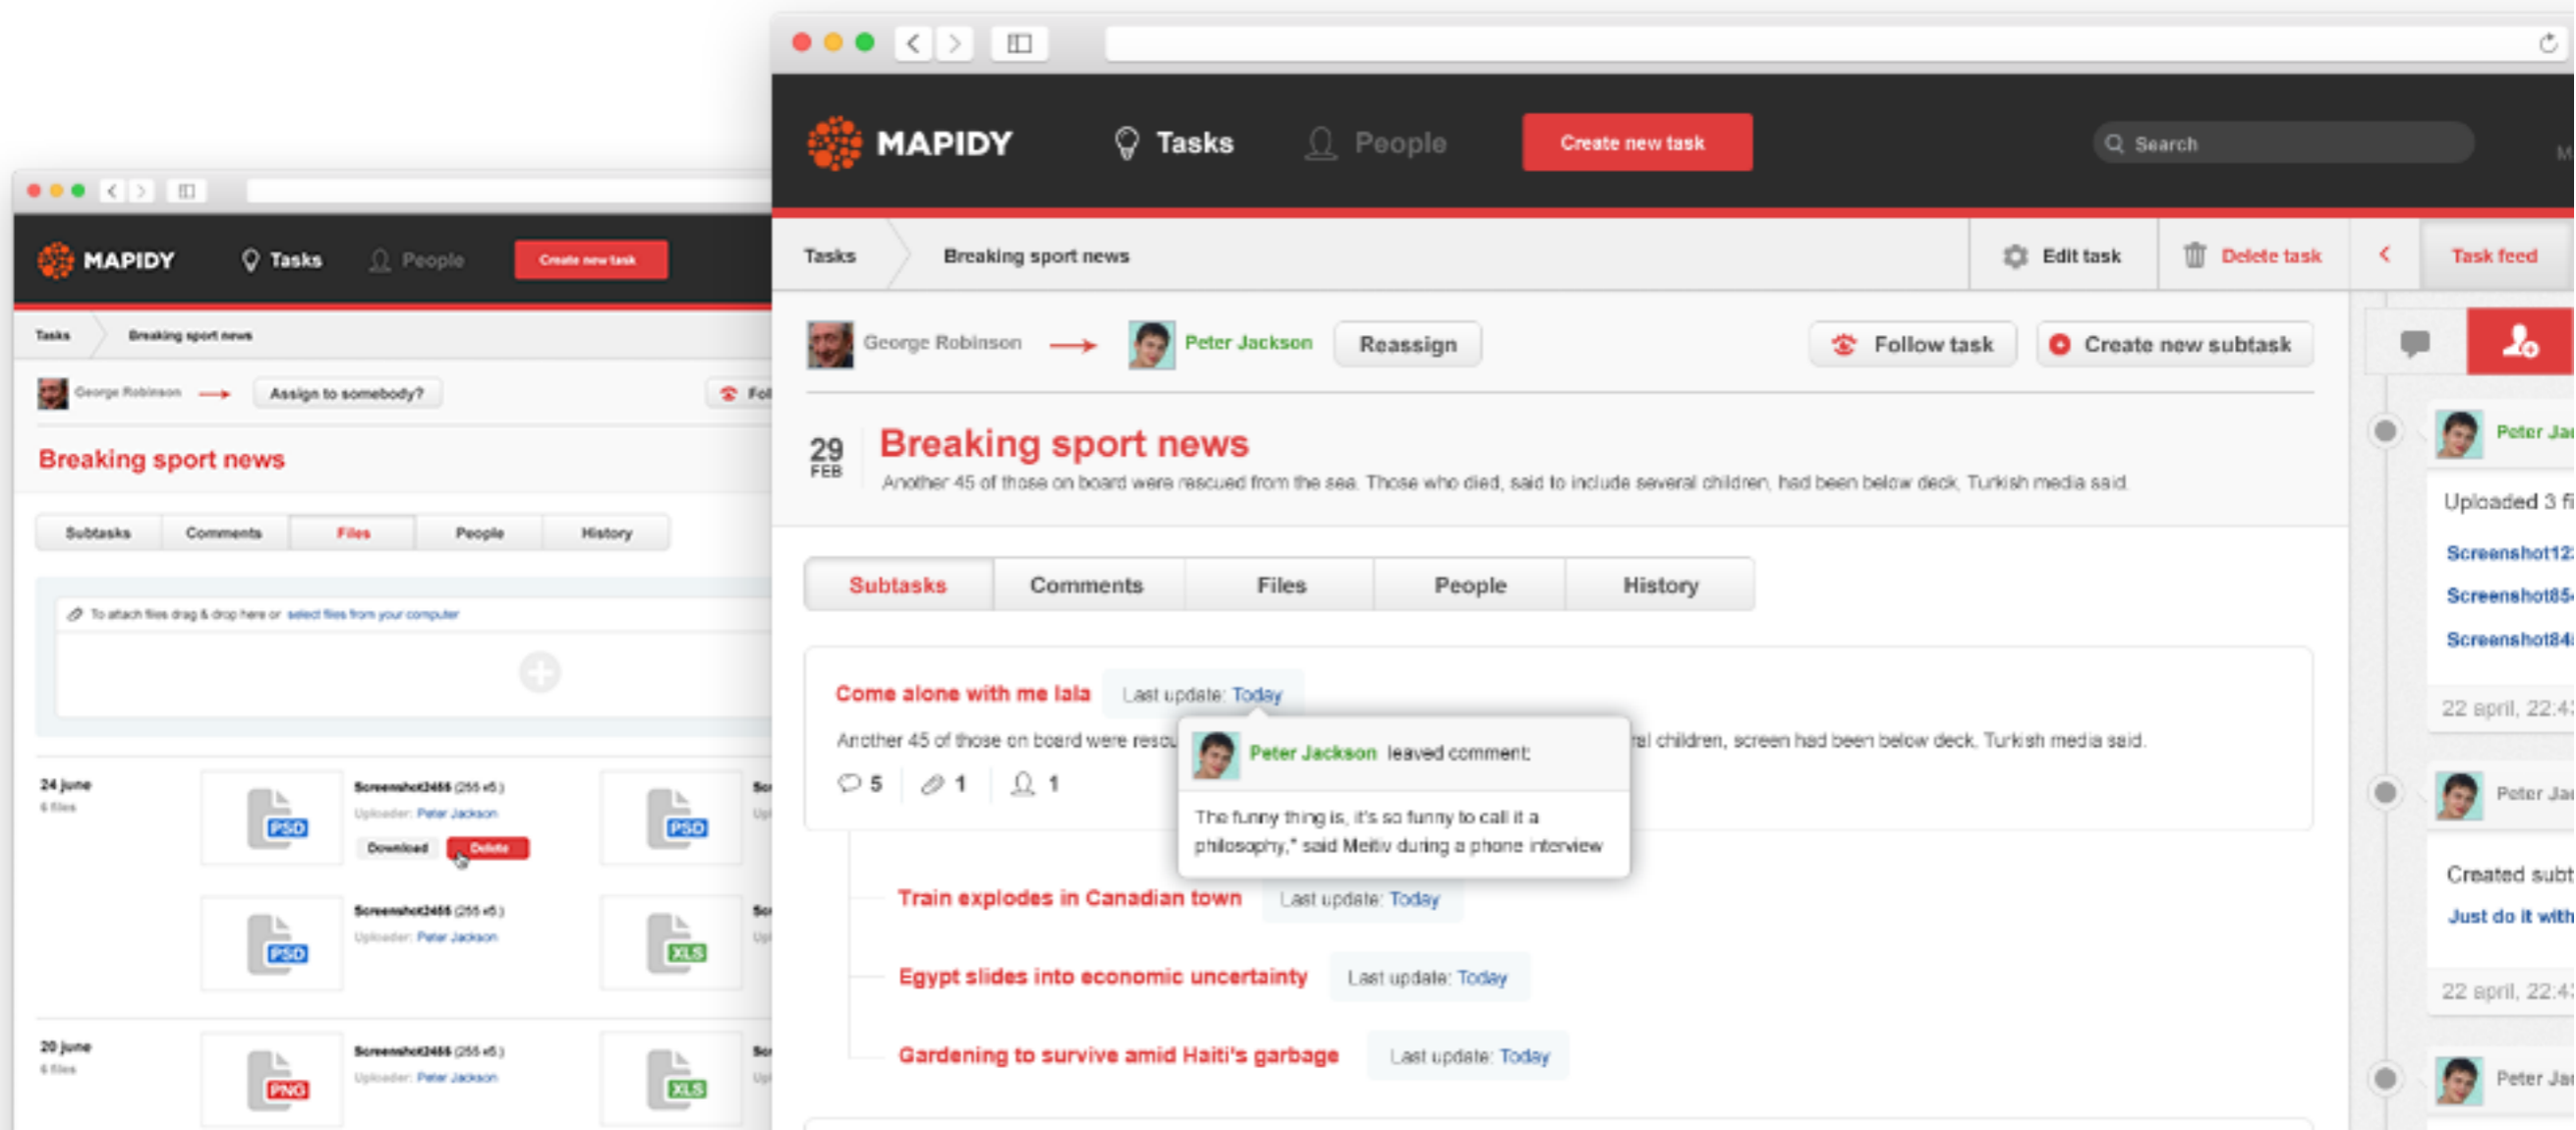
MAPIDY Tasks People Create new task

Tasks Breaking sport news

George Robinson → Assign to somebody? Fol

Breaking sport news

Subtasks Comments Files People History

To attach files drag & drop here or select files from your computer

24 june
6 files

Screenshot2456 (255 кб)
Uploader: Peter Jackson
Download Delete

PSD

Screenshot2456 (255 кб)
Uploader: Peter Jackson

PSD XLS

20 june
6 files

Screenshot2456 (255 кб)
Uploader: Peter Jackson

PNG XLS

MAPIDY Tasks People Create new task Search

Tasks Breaking sport news Edit task Delete task Task feed

George Robinson → Peter Jackson Reassign Follow task Create new subtask

29 FEB

Breaking sport news

Another 45 of those on board were rescued from the sea. Those who died, said to include several children, had been below deck, Turkish media said.

Subtasks Comments Files People History

Come alone with me lala Last update: Today

Another 45 of those on board were rescu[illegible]al children, screen had been below deck. Turkish media said.

5 1 1

Peter Jackson leaved comment:

The funny thing is, it's so funny to call it a philosophy," said Meitiv during a phone interview

Train explodes in Canadian town Last update: Today

Egypt slides into economic uncertainty Last update: Today

Gardening to survive amid Haiti's garbage Last update: Today

Peter Ja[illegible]
Uploaded 3 fi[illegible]
Screenshot12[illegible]
Screenshot85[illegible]
Screenshot84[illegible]
22 april, 22:4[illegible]

Peter Ja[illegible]
Created subt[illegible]
Just do it with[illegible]
22 april, 22:4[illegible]

Peter Ja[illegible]